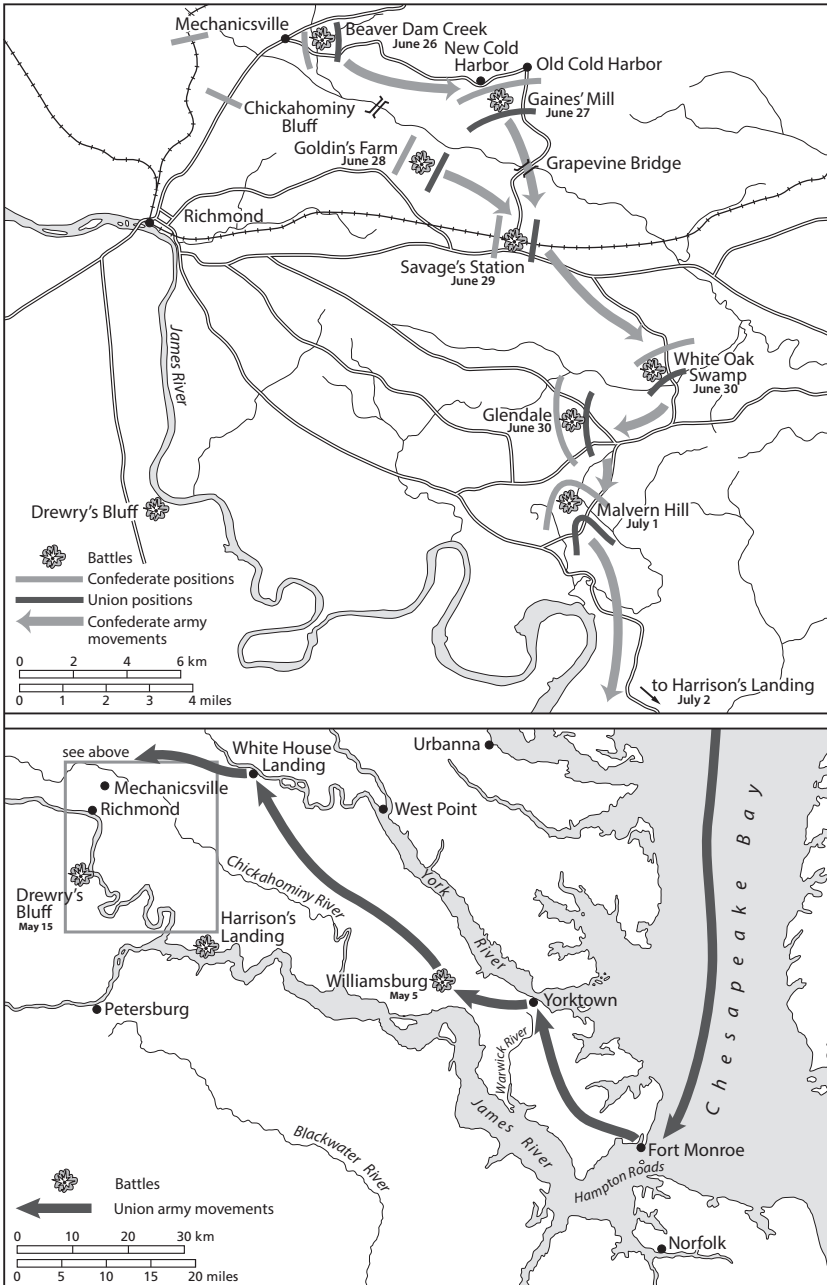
Mechanicsville
Beaver Dam Creek
June 26
New Cold Harbor
Old Cold Harbor
Chickahominy Bluff
Gaines' Mill
June 27
Goldin's Farm
June 28
Grapevine Bridge
Richmond
Savage's Station
June 29
James River
White Oak Swamp
June 30
Glendale
June 30
Drewry's Bluff
Malvern Hill
July 1
Battles
Confederate positions
Union positions
Confederate army movements
0 2 4 6 km
0 1 2 3 4 miles
to Harrison's Landing
July 2

see above
White House Landing
Urbanna
Mechanicsville
Richmond
West Point
Chesapeake Bay
Chickahominy River
York River
Drewry's Bluff
May 15
Harrison's Landing
Williamsburg
May 5
Yorktown
Petersburg
Warwick River
James River
Blackwater River
Fort Monroe
Hampton Roads
Battles
Union army movements
Norfolk
0 10 20 30 km
0 5 10 15 20 miles